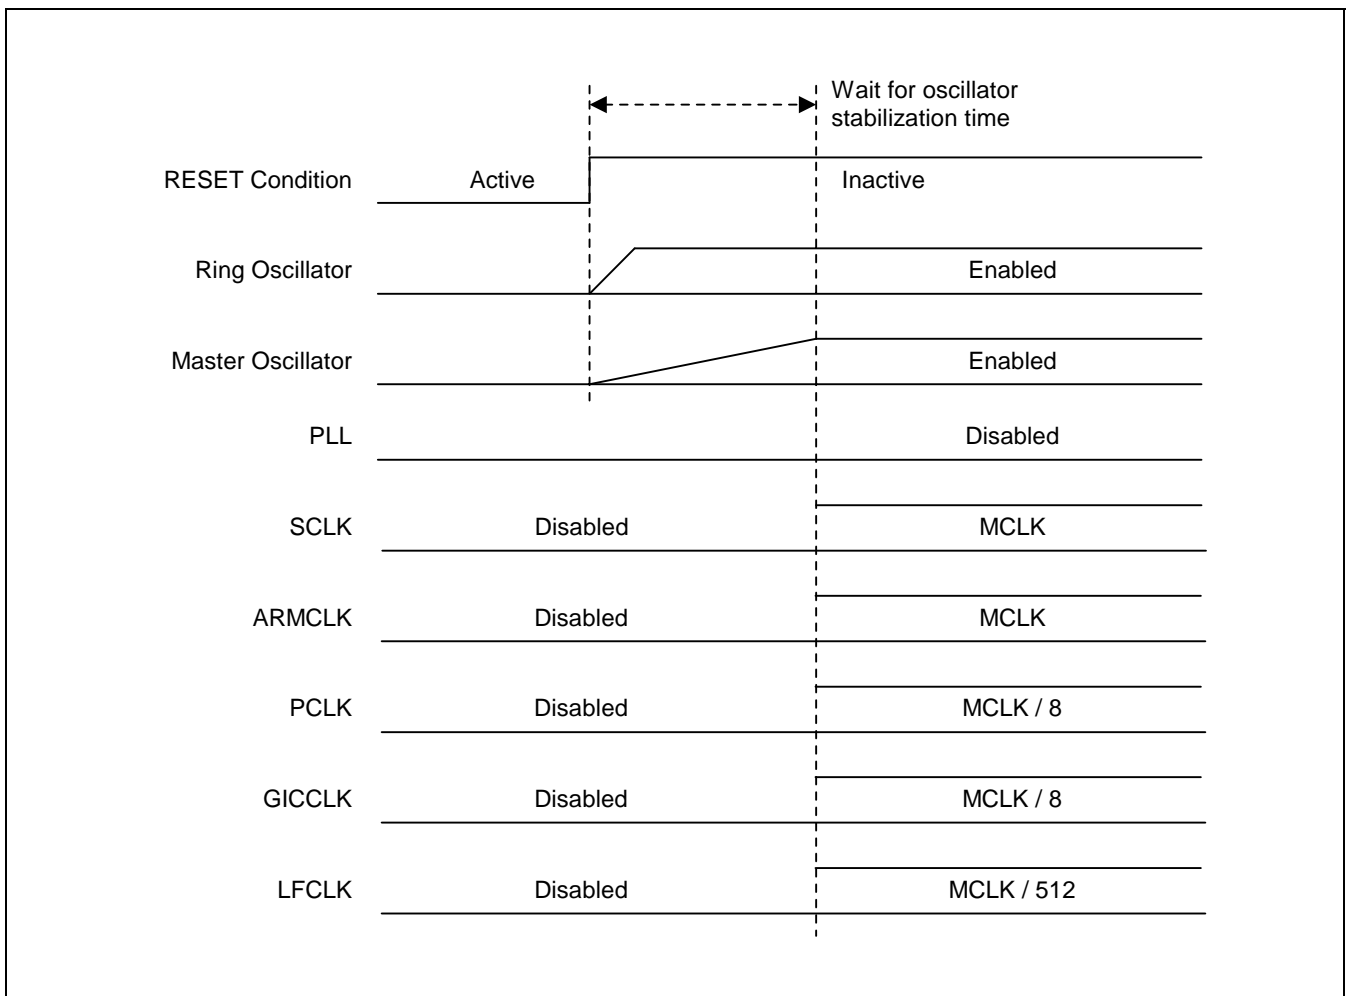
Wait for oscillator stabilization time

RESET Condition
Active
Inactive

Ring Oscillator
Enabled

Master Oscillator
Enabled

PLL
Disabled

SCLK
Disabled
MCLK

ARMCLK
Disabled
MCLK

PCLK
Disabled
MCLK / 8

GICCLK
Disabled
MCLK / 8

LFCLK
Disabled
MCLK / 512